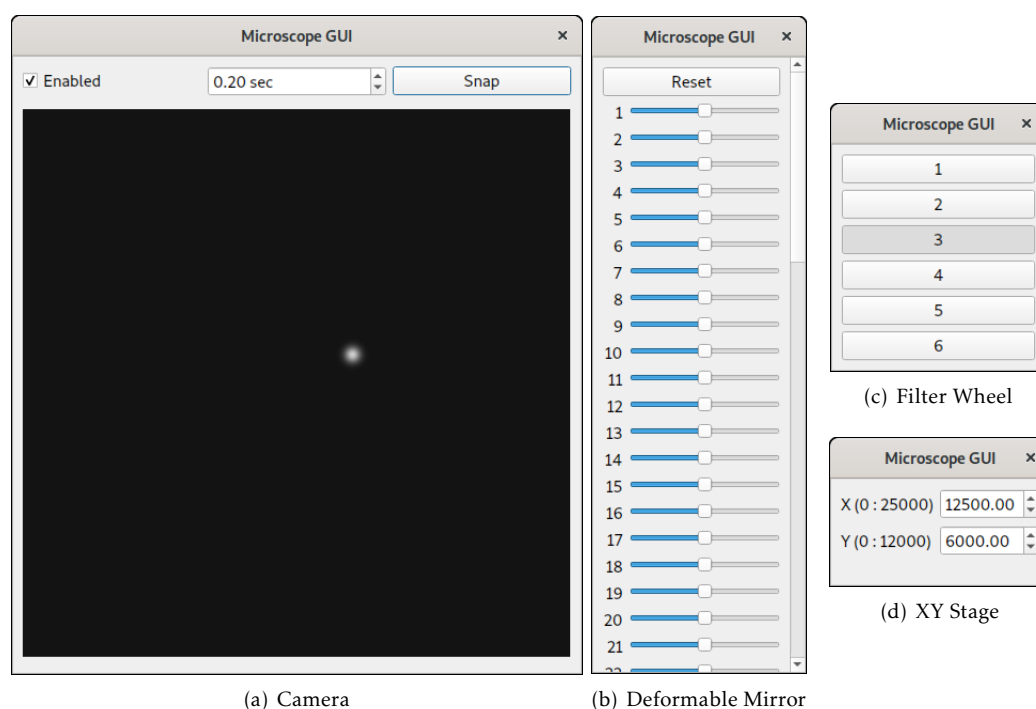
Microscope GUI ×

Enabled 0.20 sec Snap

(a) Camera

Microscope GUI ×

Reset

1
2
3
4
5
6
7
8
9
10
11
12
13
14
15
16
17
18
19
20
21
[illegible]

(b) Deformable Mirror

Microscope GUI ×

1
2
3
4
5
6

(c) Filter Wheel

Microscope GUI ×

X (0 : 25000) 12500.00
Y (0 : 12000) 6000.00

(d) XY Stage